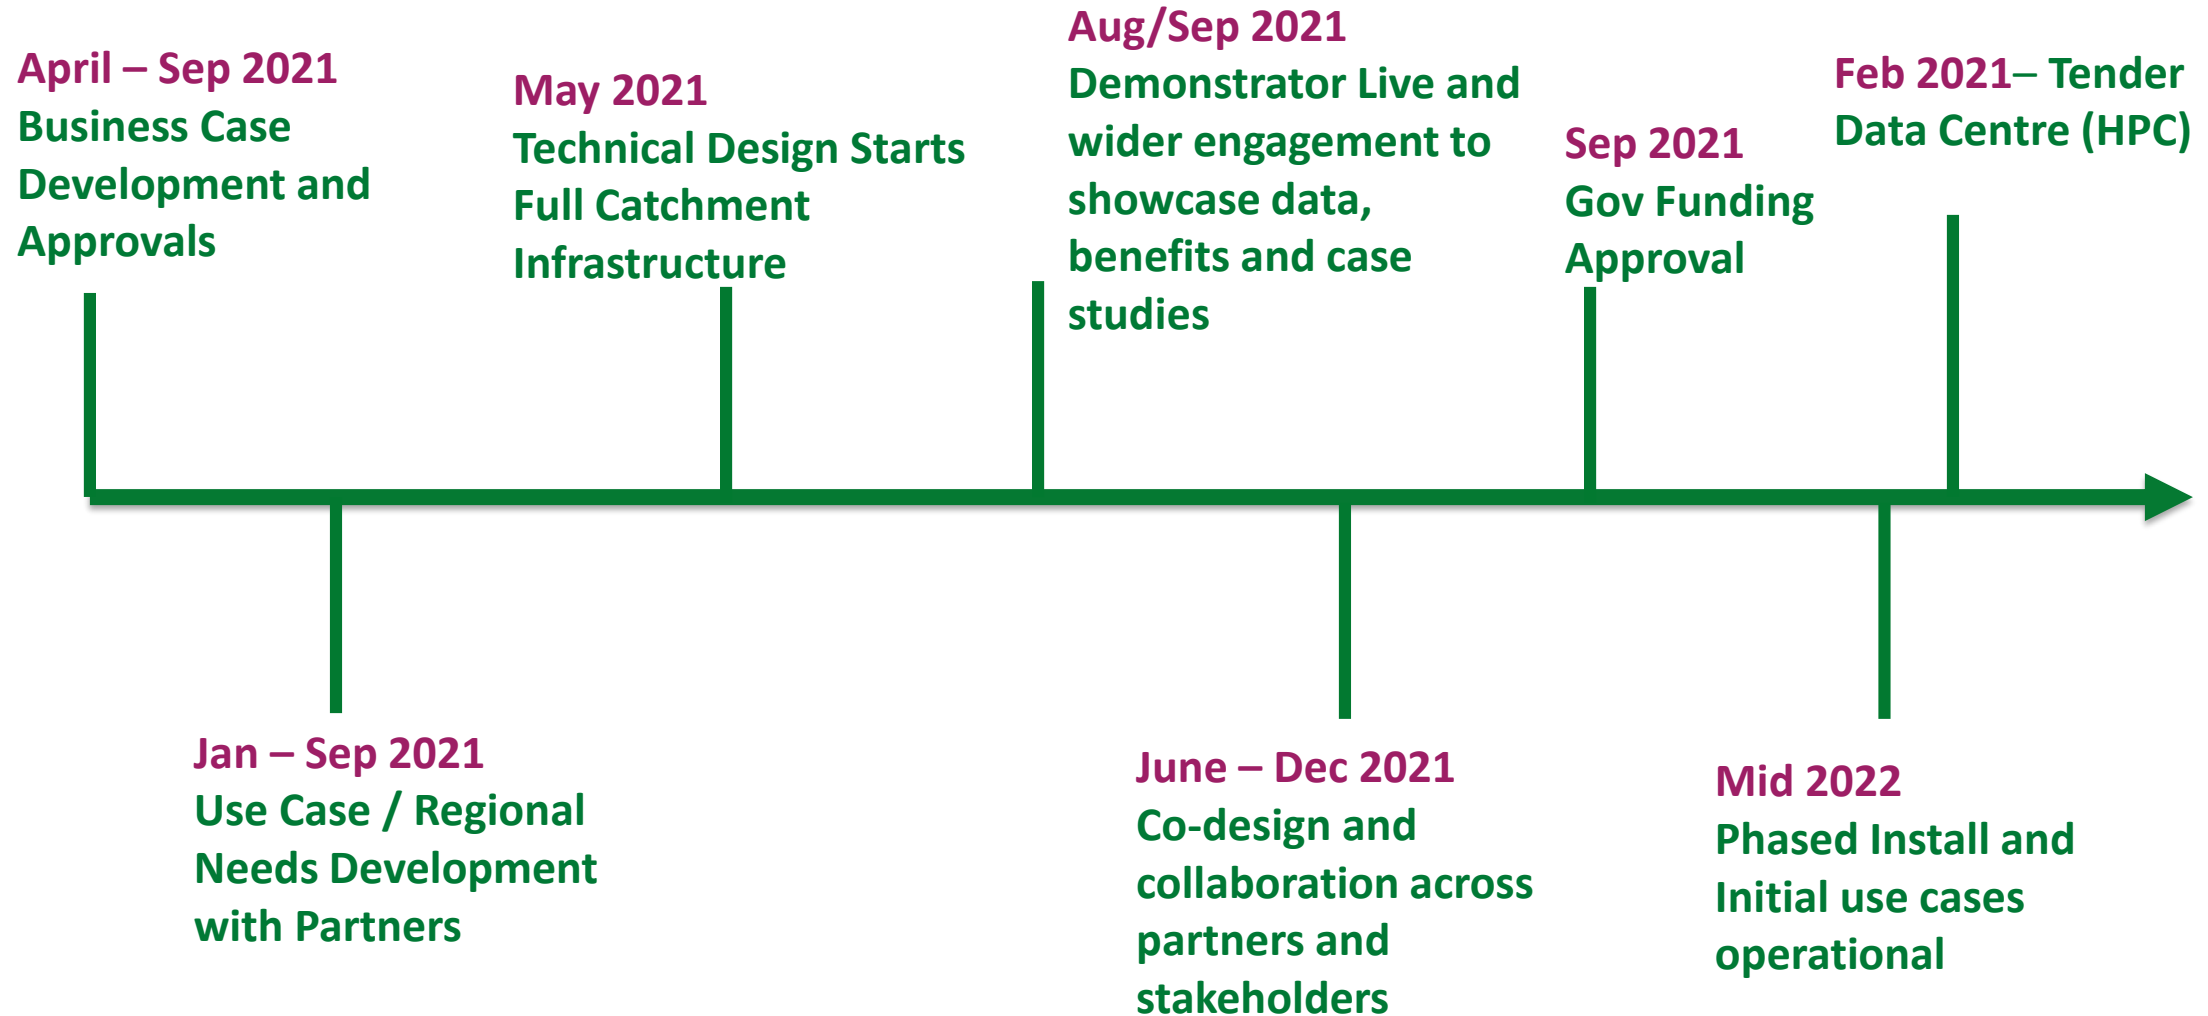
April – Sep 2021
Business Case Development and Approvals

May 2021
Technical Design Starts Full Catchment Infrastructure

Aug/Sep 2021
Demonstrator Live and wider engagement to showcase data, benefits and case studies

Sep 2021
Gov Funding Approval

Feb 2021– Tender Data Centre (HPC)

Jan – Sep 2021
Use Case / Regional Needs Development with Partners

June – Dec 2021
Co-design and collaboration across partners and stakeholders

Mid 2022
Phased Install and Initial use cases operational